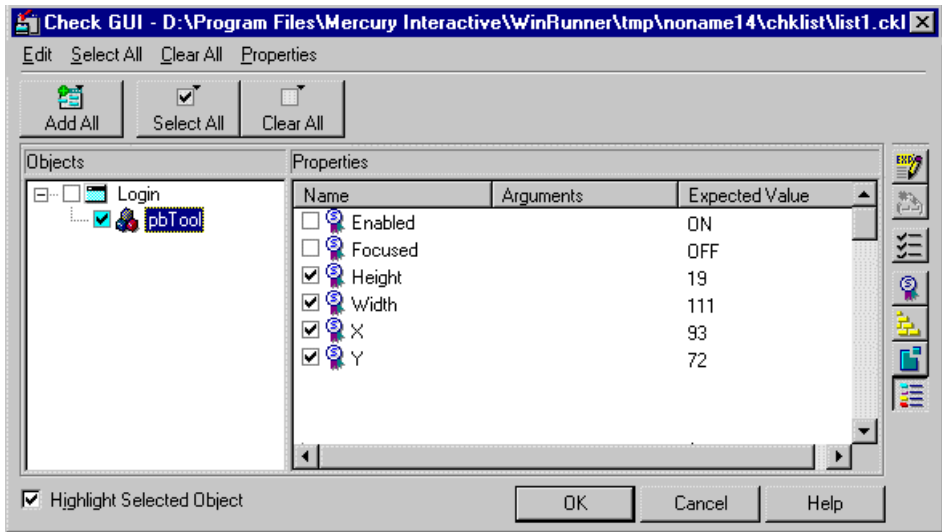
Check GUI - D:\Program Files\Mercury Interactive\WinRunner\tmp\noname14\chklist\list1.ckl

Edit Select All Clear All Properties

Add All
Select All
Clear All

Objects
Login
pbTool

Properties

| Name | Arguments | Expected Value |
|---|---|---|
| Enabled | | ON |
| Focused | | OFF |
| Height | | 19 |
| Width | | 111 |
| X | | 93 |
| Y | | 72 |

Highlight Selected Object

OK
Cancel
Help